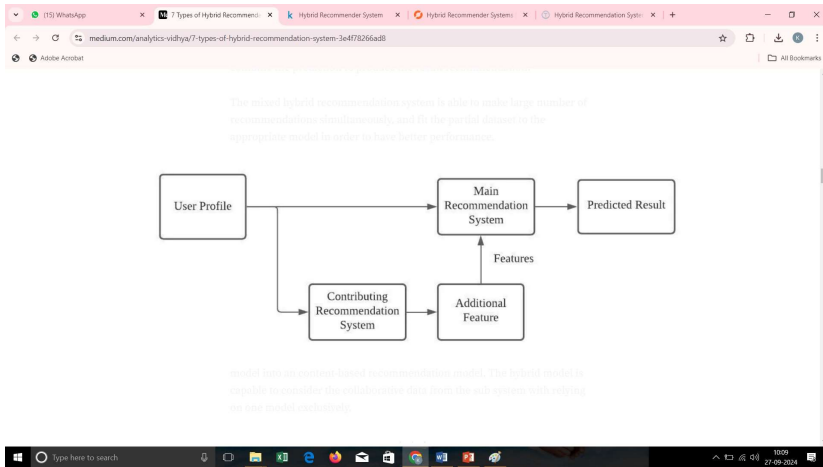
(15) WhatsApp
7 Types of Hybrid Recommenda
Hybrid Recommender System
Hybrid Recommender Systems
Hybrid Recommendation Syste

medium.com/analytics-vidhya/7-types-of-hybrid-recommendation-system-3e4f78266ad8

Adobe Acrobat
All Bookmarks

The mixed hybrid recommendation system is able to make large number of recommendations simultaneously, and fit the partial dataset to the appropriate model in order to have better performance.

User Profile
Main Recommendation System
Predicted Result
Features
Contributing Recommendation System
Additional Feature

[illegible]

Type here to search
10:09
27-09-2024